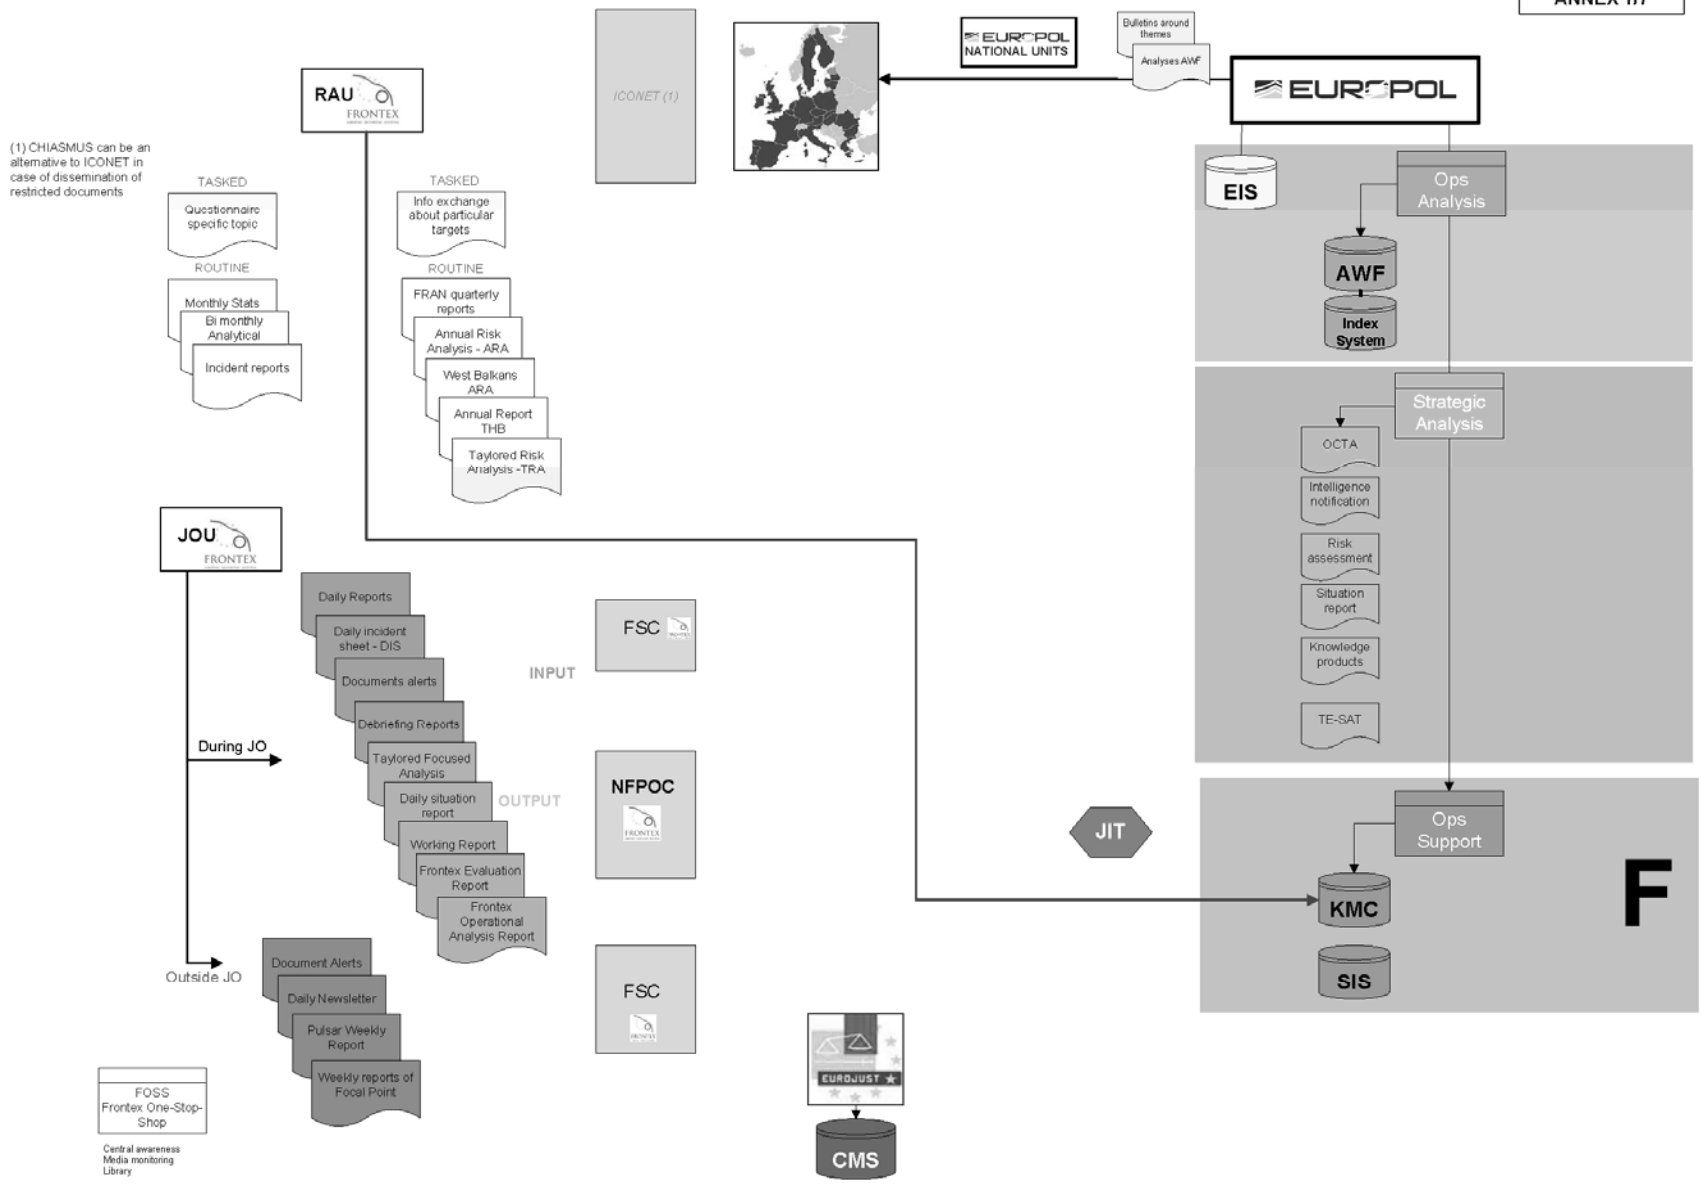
ANNEX 1/7

EUROPOL NATIONAL UNITS

Bulletins around themes

Analyses AWF

EUROPOL

ICONET (1)

RAU FRONTEX

(1) CHIASMUS can be an alternative to ICONET in case of dissemination of restricted documents

TASKED

Questionnaire specific topic

ROUTINE

Monthly Stats

Bi monthly Analytical

Incident reports

TASKED

Info exchange about particular targets

ROUTINE

FRAN quarterly reports

Annual Risk Analysis - ARA

West Balkans ARA

Annual Report THB

Taylored Risk Analysis -TRA

EIS

Ops Analysis

AWF

Index System

Strategic Analysis

OCTA

Intelligence notification

Risk assessment

Situation report

Knowledge products

TE-SAT

JOU FRONTEX

Daily Reports

Daily incident sheet - DIS

Documents alerts

Debriefing Reports

Taylored Focused Analysis

Daily situation report

Working Report

Frontex Evaluation Report

Frontex Operational Analysis Report

During JO

Outside JO

Document Alerts

Daily Newsletter

Pulsar Weekly Report

Weekly reports of Focal Point

FSC

INPUT

NFPOC

OUTPUT

FSC

JIT

Ops Support

KMC

SIS

F

EUROJUST

CMS

FOSS Frontex One-Stop-Shop

Central awareness
Media monitoring
Library